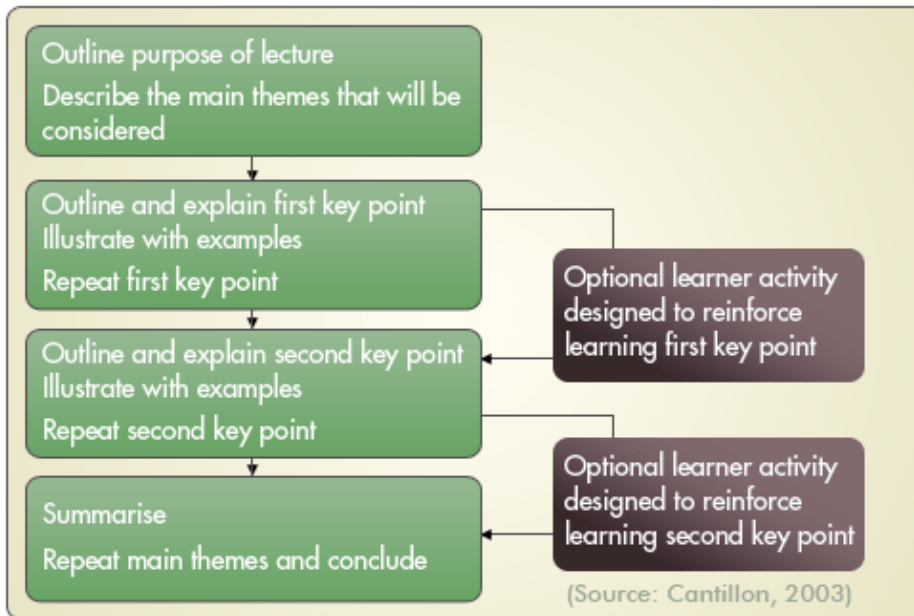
Outline purpose of lecture
Describe the main themes that will be considered

Outline and explain first key point
Illustrate with examples
Repeat first key point

Optional learner activity designed to reinforce learning first key point

Outline and explain second key point
Illustrate with examples
Repeat second key point

Optional learner activity designed to reinforce learning second key point

Summarise
Repeat main themes and conclude

(Source: Cantillon, 2003)